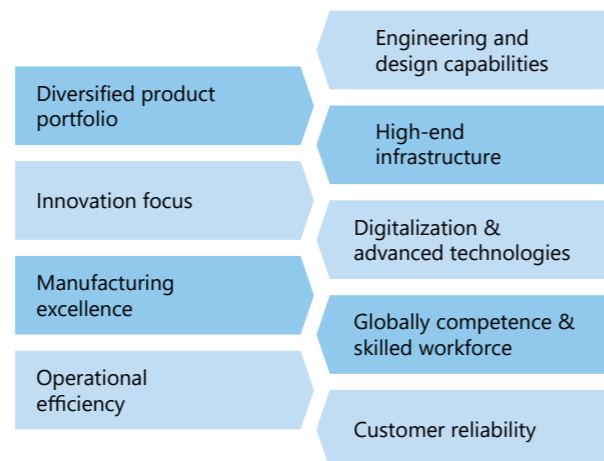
Diversified product portfolio

Innovation focus

Manufacturing excellence

Operational efficiency

Engineering and design capabilities

High-end infrastructure

Digitalization & advanced technologies

Globally competence & skilled workforce

Customer reliability